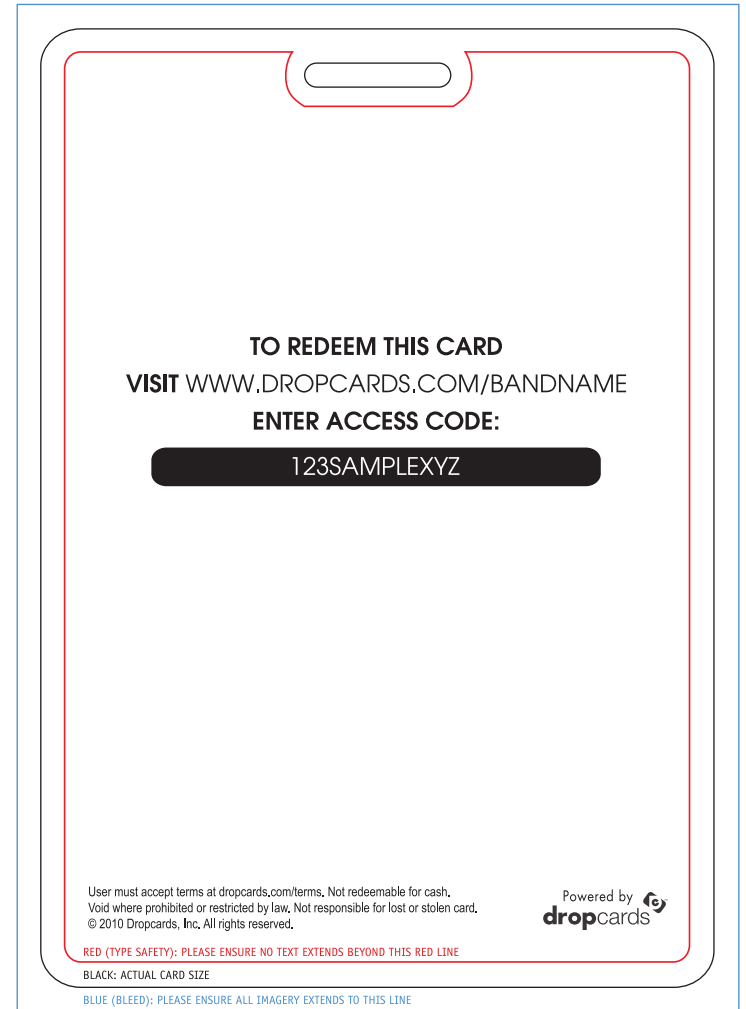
TO REDEEM THIS CARD

VISIT WWW.DROPCARDS.COM/BANDNAME

ENTER ACCESS CODE:

123SAMPLEXYZ

User must accept terms at dropcards.com/terms. Not redeemable for cash.
Void where prohibited or restricted by law. Not responsible for lost or stolen card.
© 2010 Dropcards, Inc. All rights reserved.

Powered by
dropcards

RED (TYPE SAFETY): PLEASE ENSURE NO TEXT EXTENDS BEYOND THIS RED LINE

BLACK: ACTUAL CARD SIZE

BLUE (BLEED): PLEASE ENSURE ALL IMAGERY EXTENDS TO THIS LINE